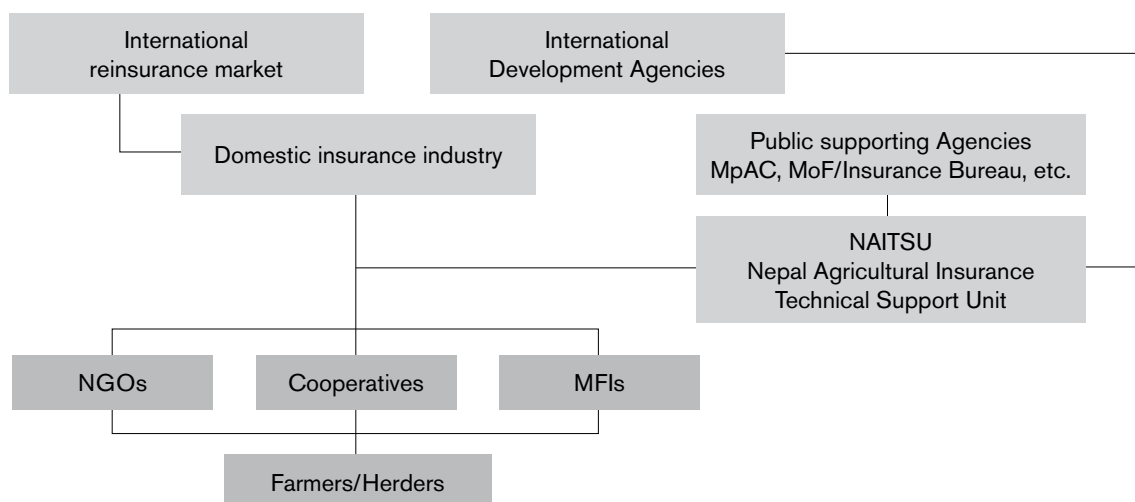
International reinsurance market

International Development Agencies

Domestic insurance industry

Public supporting Agencies
MpAC, MoF/Insurance Bureau, etc.

NAITSU
Nepal Agricultural Insurance Technical Support Unit

NGOs

Cooperatives

MFIs

Farmers/Herders